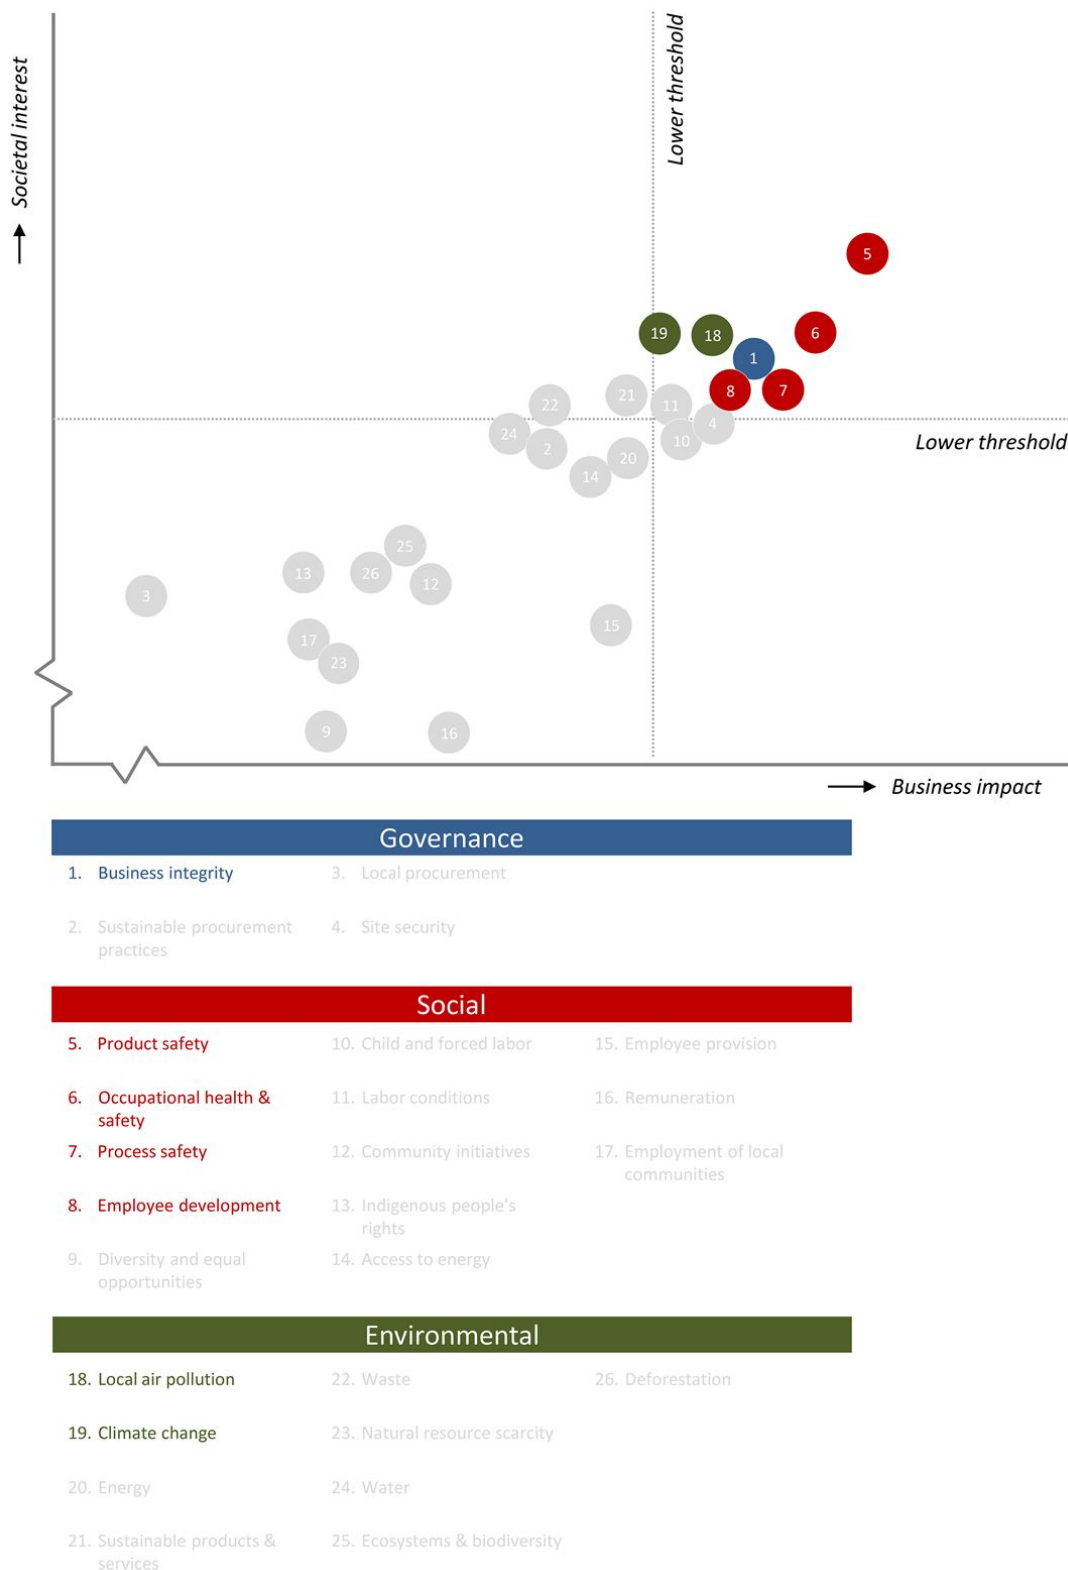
Societal interest

Lower threshold

5
19
18
6
1
8
7
21
22
11
24
4
2
10
20
14

Lower threshold

25
13
26
12
3
15
17
23
9
16

Business impact

Governance

1. Business integrity
3. Local procurement
2. Sustainable procurement practices
4. Site security

Social

5. Product safety
10. Child and forced labor
15. Employee provision
6. Occupational health & safety
11. Labor conditions
16. Remuneration
7. Process safety
12. Community initiatives
17. Employment of local communities
8. Employee development
13. Indigenous people's rights
9. Diversity and equal opportunities
14. Access to energy

Environmental

18. Local air pollution
22. Waste
26. Deforestation
19. Climate change
23. Natural resource scarcity
20. Energy
24. Water
21. Sustainable products & services
25. Ecosystems & biodiversity